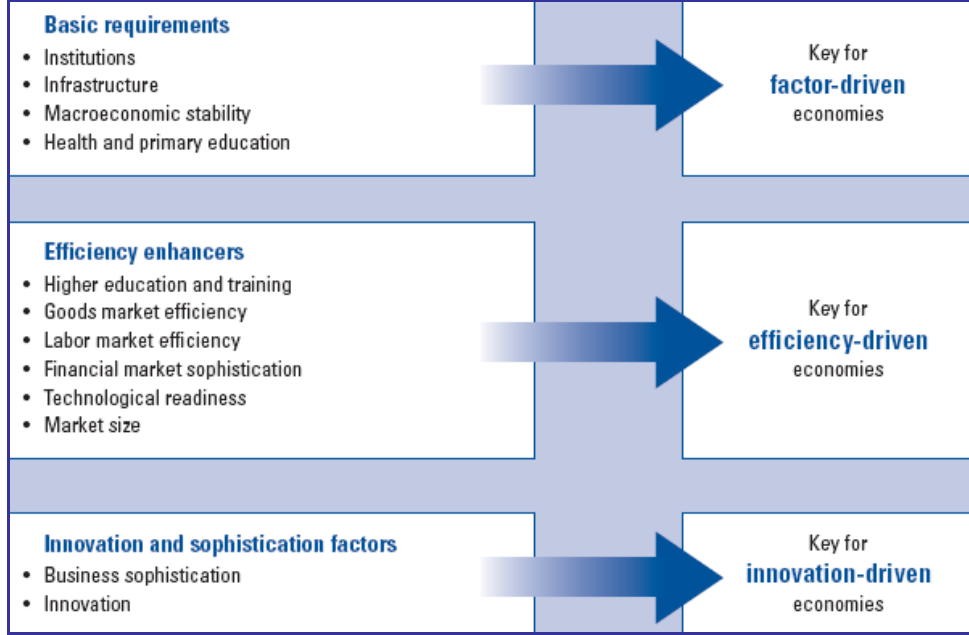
Basic requirements
• Institutions
• Infrastructure
• Macroeconomic stability
• Health and primary education

Key for
factor-driven
economies

Efficiency enhancers
• Higher education and training
• Goods market efficiency
• Labor market efficiency
• Financial market sophistication
• Technological readiness
• Market size

Key for
efficiency-driven
economies

Innovation and sophistication factors
• Business sophistication
• Innovation

Key for
innovation-driven
economies